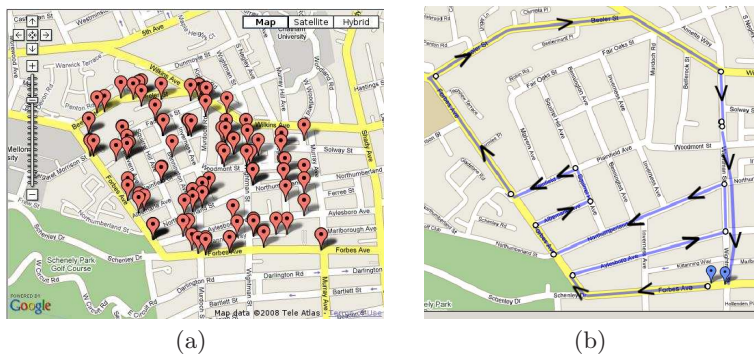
Map Satellite Hybrid

5th Ave

Carnegie Mellon University

Warwick Terrace

Wilkins Ave

Dunmoyle St

Beechwood Blvd

Penton Rd

Fair Oaks St

Hastings St

Wilkins Ave

Mellon Park

Solway St

Murdoch Rd

Northumberland St

Forbes Ave

Ferree St

Aylesboro Ave

Marlborough Ave

Northumberland St

Forbes Ave

Schenley Park Golf Course

Darlington Rd

Beacon St

Bartlett St

Wightman St

Murray Ave

Shady Ave

POWERED BY Google

Map data ©2008 Tele Atlas Terms of Use

(a)

Beeler St

Fair Oaks St

Woodmont St

Northumberland St

Aylesboro Ave

Forbes Ave

Schenley Dr

Murdoch Rd

Wightman St

Darlington Rd

Wilkins Ave

Forbes Ave

Hollenden Pl

Schenley Park

(b)